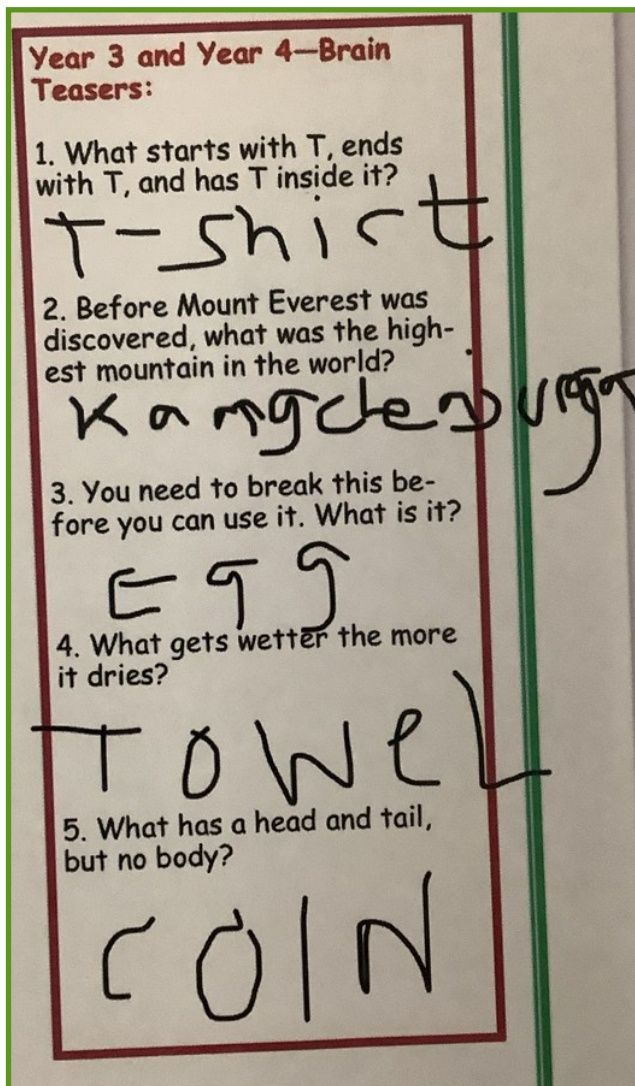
Year 3 and Year 4—Brain Teasers:

1. What starts with T, ends with T, and has T inside it?

T-shirt

2. Before Mount Everest was discovered, what was the highest mountain in the world?

Kangchenjunga

3. You need to break this before you can use it. What is it?

Egg

4. What gets wetter the more it dries?

TOWEL

5. What has a head and tail, but no body?

COIN